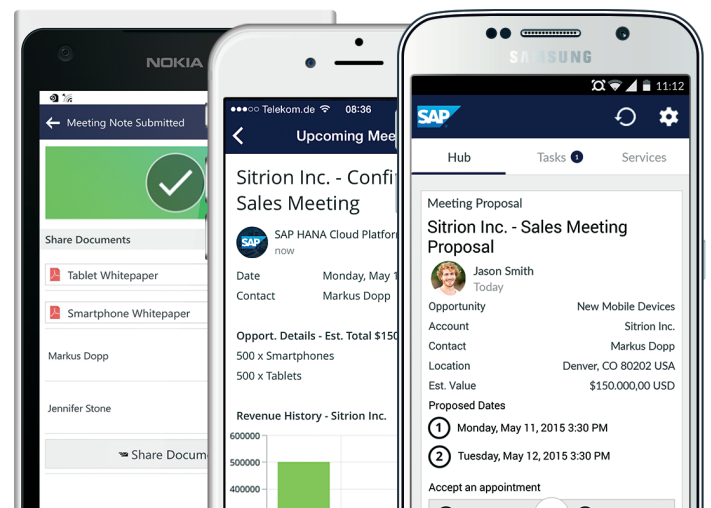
NOKIA

Meeting Note Submitted

Share Documents

Tablet Whitepaper

Smartphone Whitepaper

Markus Dopp

Jennifer Stone

Share Docum

●●●○○ Telekom.de 08:36

Upcoming Mee

Sitrion Inc. - Confi Sales Meeting

SAP HANA Cloud Platfor
now

Date Monday, May 1

Contact Markus Dopp

Opport. Details - Est. Total $150

500 x Smartphones

500 x Tablets

Revenue History - Sitrion Inc.

600000

500000

400000

SAMSUNG

11:12

SAP

Hub

Tasks 1

Services

Meeting Proposal

Sitrion Inc. - Sales Meeting Proposal

Jason Smith
Today

| | |
|---|---|
| Opportunity | New Mobile Devices |
| Account | Sitrion Inc. |
| Contact | Markus Dopp |
| Location | Denver, CO 80202 USA |
| Est. Value | $150.000,00 USD |

Proposed Dates

1 Monday, May 11, 2015 3:30 PM

2 Tuesday, May 12, 2015 3:30 PM

Accept an appointment